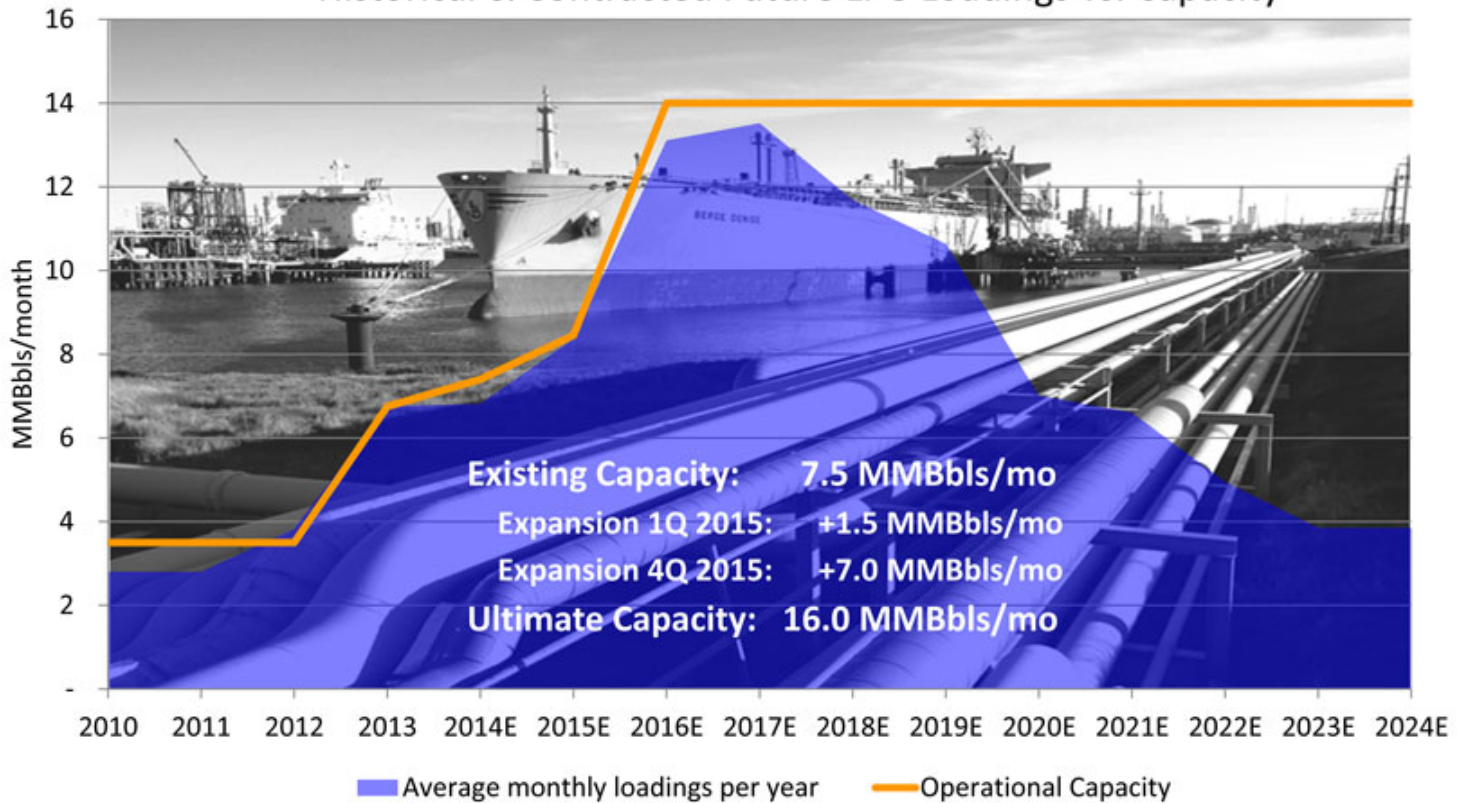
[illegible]

16
14
12
10
8
6
4
2
-

MMBbls/month

BERGE DENISE

Existing Capacity: 7.5 MMBbls/mo
Expansion 1Q 2015: +1.5 MMBbls/mo
Expansion 4Q 2015: +7.0 MMBbls/mo
Ultimate Capacity: 16.0 MMBbls/mo

2010 2011 2012 2013 2014E 2015E 2016E 2017E 2018E 2019E 2020E 2021E 2022E 2023E 2024E

Average monthly loadings per year
Operational Capacity